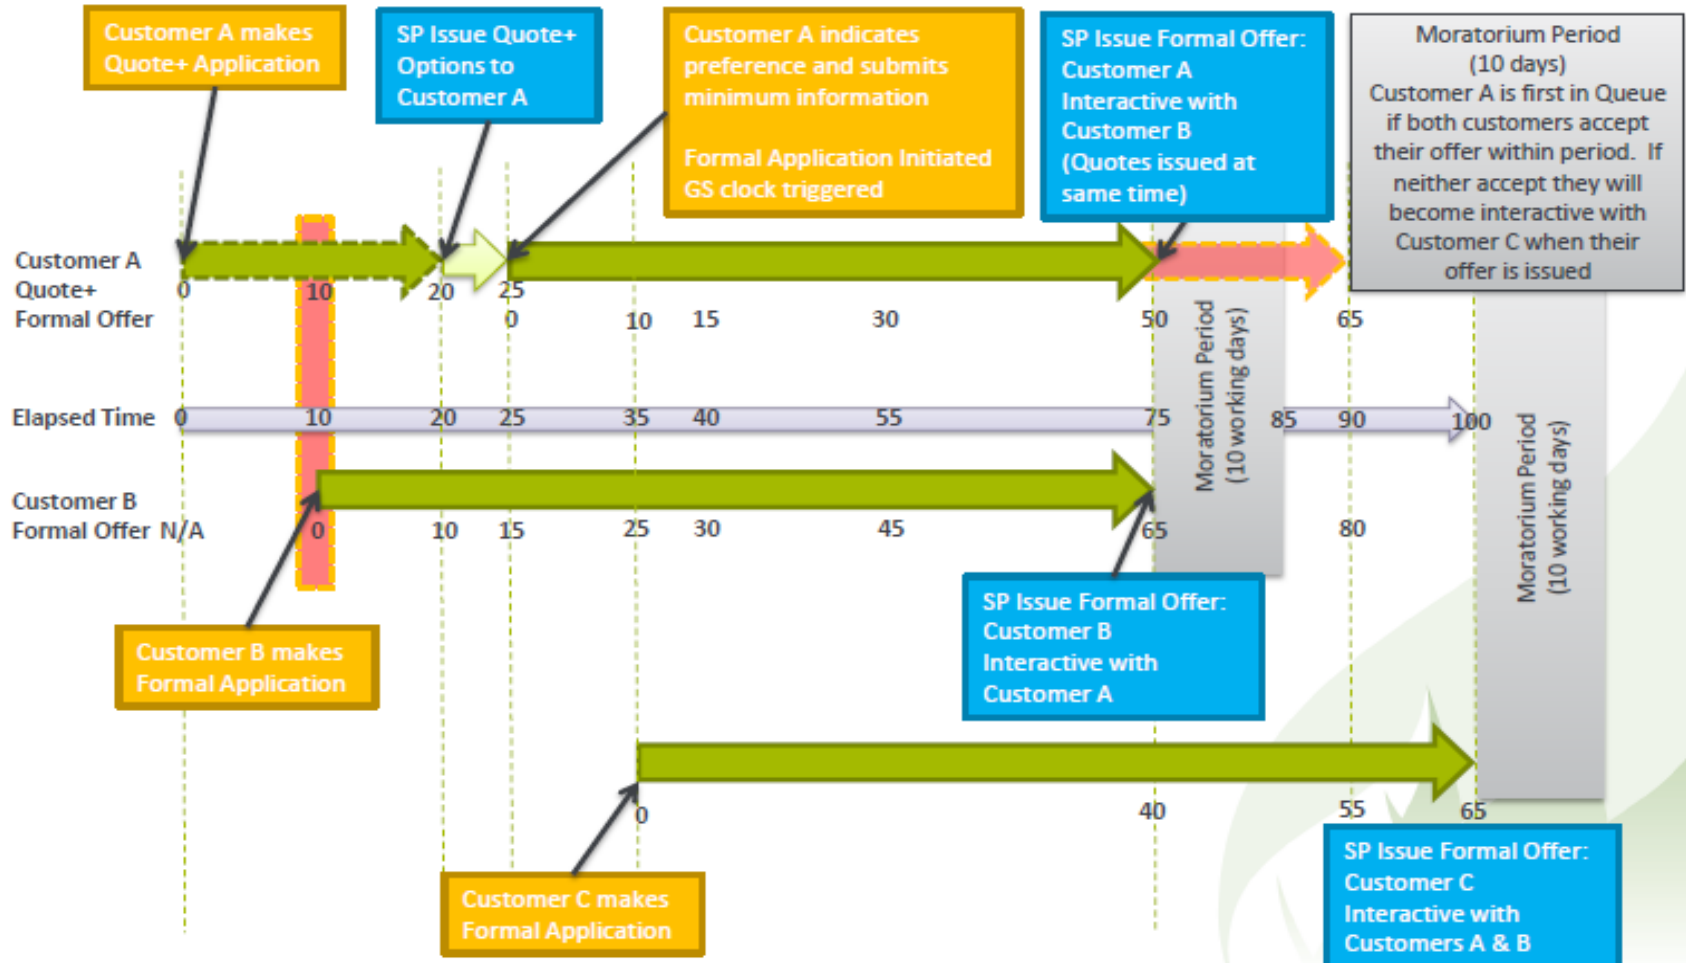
Customer A makes Quote+ Application

SP Issue Quote+ Options to Customer A

Customer A indicates preference and submits minimum information

Formal Application Initiated GS clock triggered

SP Issue Formal Offer: Customer A Interactive with Customer B (Quotes issued at same time)

Moratorium Period (10 days) Customer A is first in Queue if both customers accept their offer within period. If neither accept they will become interactive with Customer C when their offer is issued

Customer A Quote+ Formal Offer

0 10 20 25
0 10 15 30 50 65

Moratorium Period (10 working days)

Elapsed Time 0 10 20 25 35 40 55 75 85 90 100

Moratorium Period (10 working days)

Customer B Formal Offer N/A

0 10 15 25 30 45 65 80

Customer B makes Formal Application

SP Issue Formal Offer: Customer B Interactive with Customer A

0 40 55 65

Customer C makes Formal Application

SP Issue Formal Offer: Customer C Interactive with Customers A & B